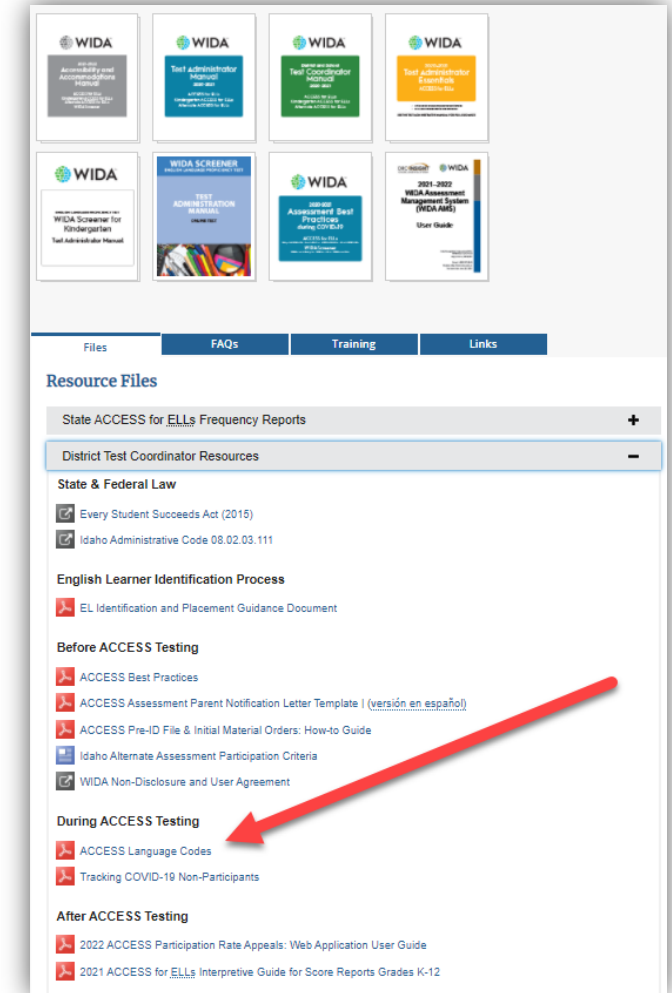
WIDA
Accessibility and Accommodations Manual

WIDA
Test Administrator Manual

WIDA
Test Coordinator Manual

WIDA
Test Administrator Essentials
ACCESS for ELLs

WIDA
WIDA Screener for Kindergarten
Test Administrator Manual

WIDA SCREENER
ENGLISH LANGUAGE PROFICIENCY TEST
TEST ADMINISTRATION MANUAL
ONLINE TEST

WIDA
Assessment Best Practices during COVID-19
ACCESS for ELLs

WIDA
2021–2022
WIDA Assessment Management System (WIDA AMS)
User Guide

Files | FAQs | Training | Links

Resource Files

State ACCESS for ELLs Frequency Reports +

District Test Coordinator Resources −

State & Federal Law

Every Student Succeeds Act (2015)

Idaho Administrative Code 08.02.03.111

English Learner Identification Process

EL Identification and Placement Guidance Document

Before ACCESS Testing

ACCESS Best Practices

ACCESS Assessment Parent Notification Letter Template | (versión en español)

ACCESS Pre-ID File & Initial Material Orders: How-to Guide

Idaho Alternate Assessment Participation Criteria

WIDA Non-Disclosure and User Agreement

During ACCESS Testing

ACCESS Language Codes

Tracking COVID-19 Non-Participants

After ACCESS Testing

2022 ACCESS Participation Rate Appeals: Web Application User Guide

2021 ACCESS for ELLs Interpretive Guide for Score Reports Grades K-12